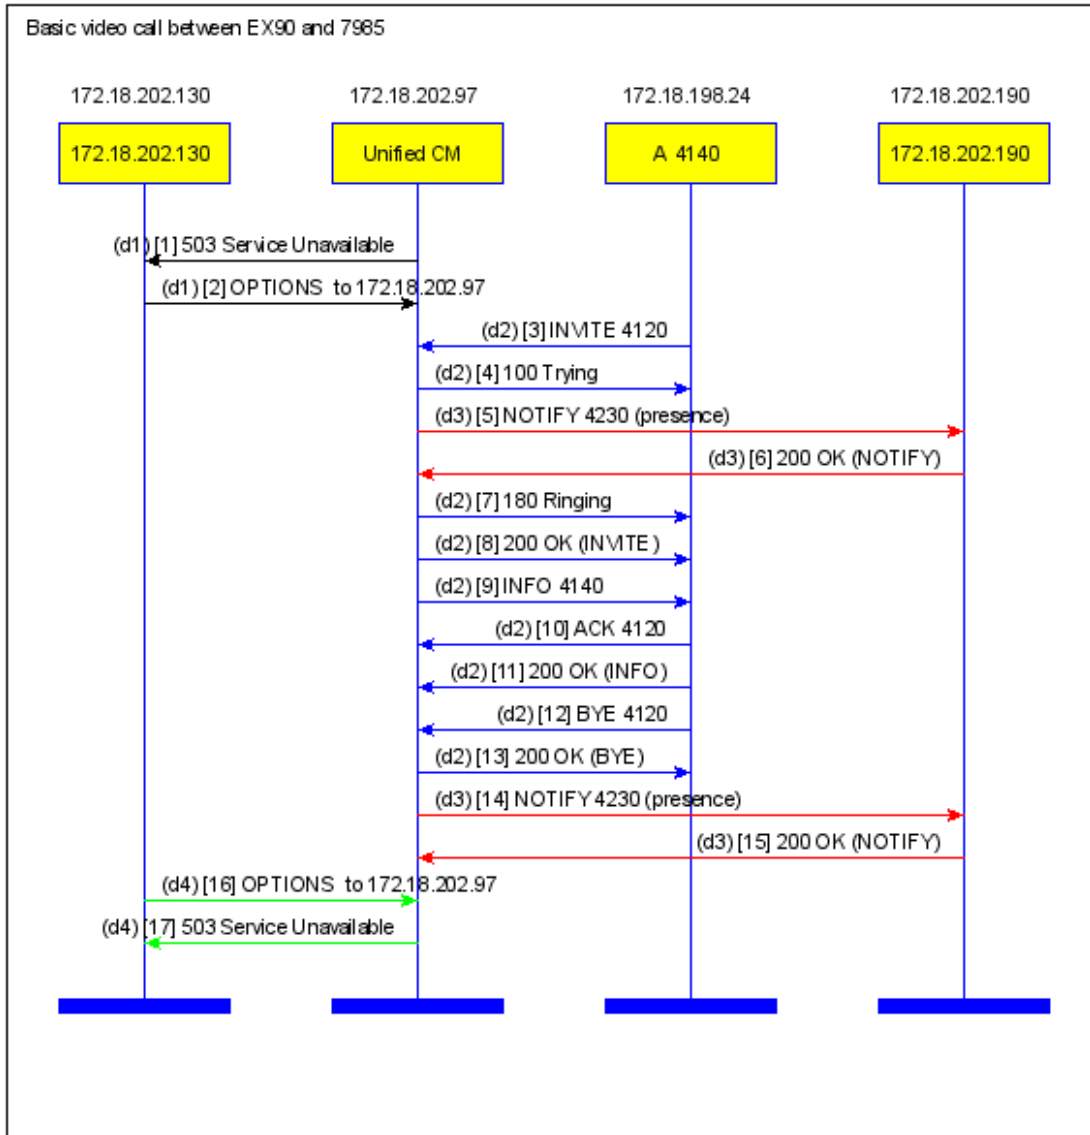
Basic video call between EX90 and 7985

172.18.202.130

172.18.202.97

172.18.198.24

172.18.202.190

172.18.202.130

Unified CM

A 4140

172.18.202.190

(d1) [1] 503 Service Unavailable

(d1) [2] OPTIONS to 172.18.202.97

(d2) [3] INVITE 4120

(d2) [4] 100 Trying

(d3) [5] NOTIFY 4230 (presence)

(d3) [6] 200 OK (NOTIFY)

(d2) [7] 180 Ringing

(d2) [8] 200 OK (INVITE)

(d2) [9] INFO 4140

(d2) [10] ACK 4120

(d2) [11] 200 OK (INFO)

(d2) [12] BYE 4120

(d2) [13] 200 OK (BYE)

(d3) [14] NOTIFY 4230 (presence)

(d3) [15] 200 OK (NOTIFY)

(d4) [16] OPTIONS to 172.18.202.97

(d4) [17] 503 Service Unavailable